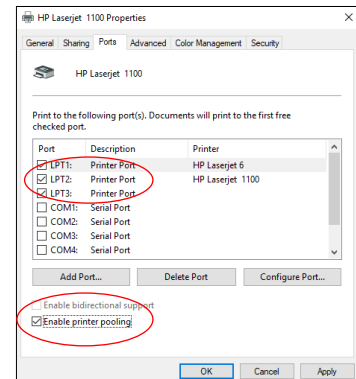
HP Laserjet 1100 Properties

General | Sharing | Ports | Advanced | Color Management | Security

HP Laserjet 1100

Print to the following port(s). Documents will print to the first free checked port.

| Port | Description | Printer |
|---|---|---|
| ☐ LPT1: | Printer Port | HP Laserjet 6 |
| ☑ LPT2: | Printer Port | HP Laserjet 1100 |
| ☑ LPT3: | Printer Port | |
| ☐ COM1: | Serial Port | |
| ☐ COM2: | Serial Port | |
| ☐ COM3: | Serial Port | |
| ☐ COM4: | Serial Port | |

Add Port... | Delete Port | Configure Port...

☐ Enable bidirectional support
☑ Enable printer pooling

OK | Cancel | Apply